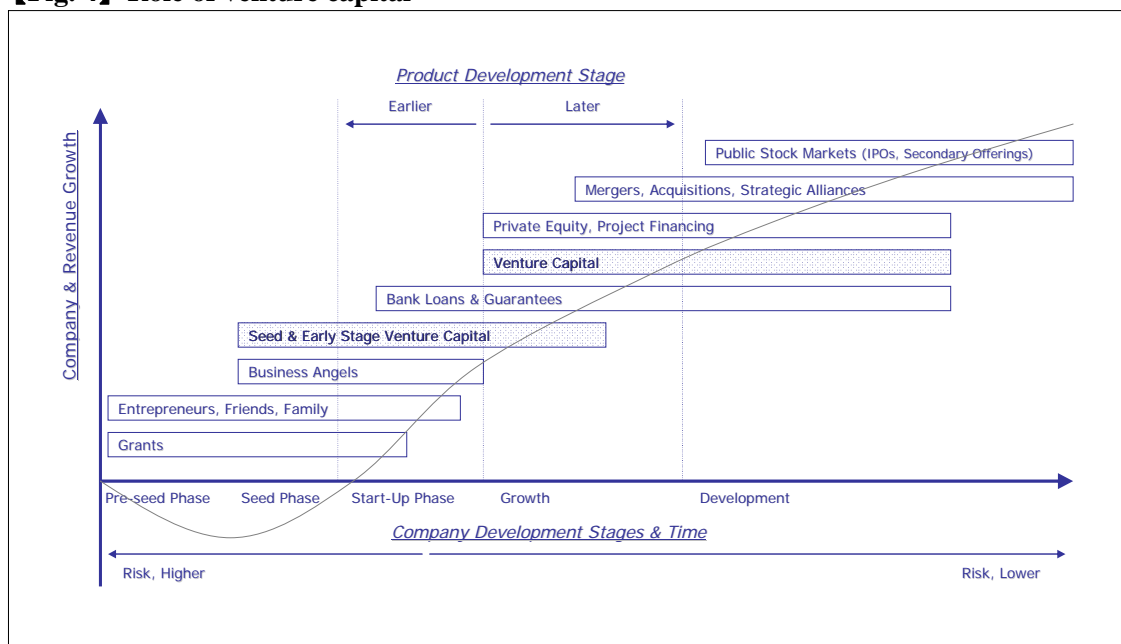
【Fig. 4】 Role of venture capital

Product Development Stage

Earlier

Later

Company & Revenue Growth

Public Stock Markets (IPOs, Secondary Offerings)

Mergers, Acquisitions, Strategic Alliances

Private Equity, Project Financing

Venture Capital

Bank Loans & Guarantees

Seed & Early Stage Venture Capital

Business Angels

Entrepreneurs, Friends, Family

Grants

Pre-seed Phase

Seed Phase

Start-Up Phase

Growth

Development

Company Development Stages & Time

Risk, Higher

Risk, Lower